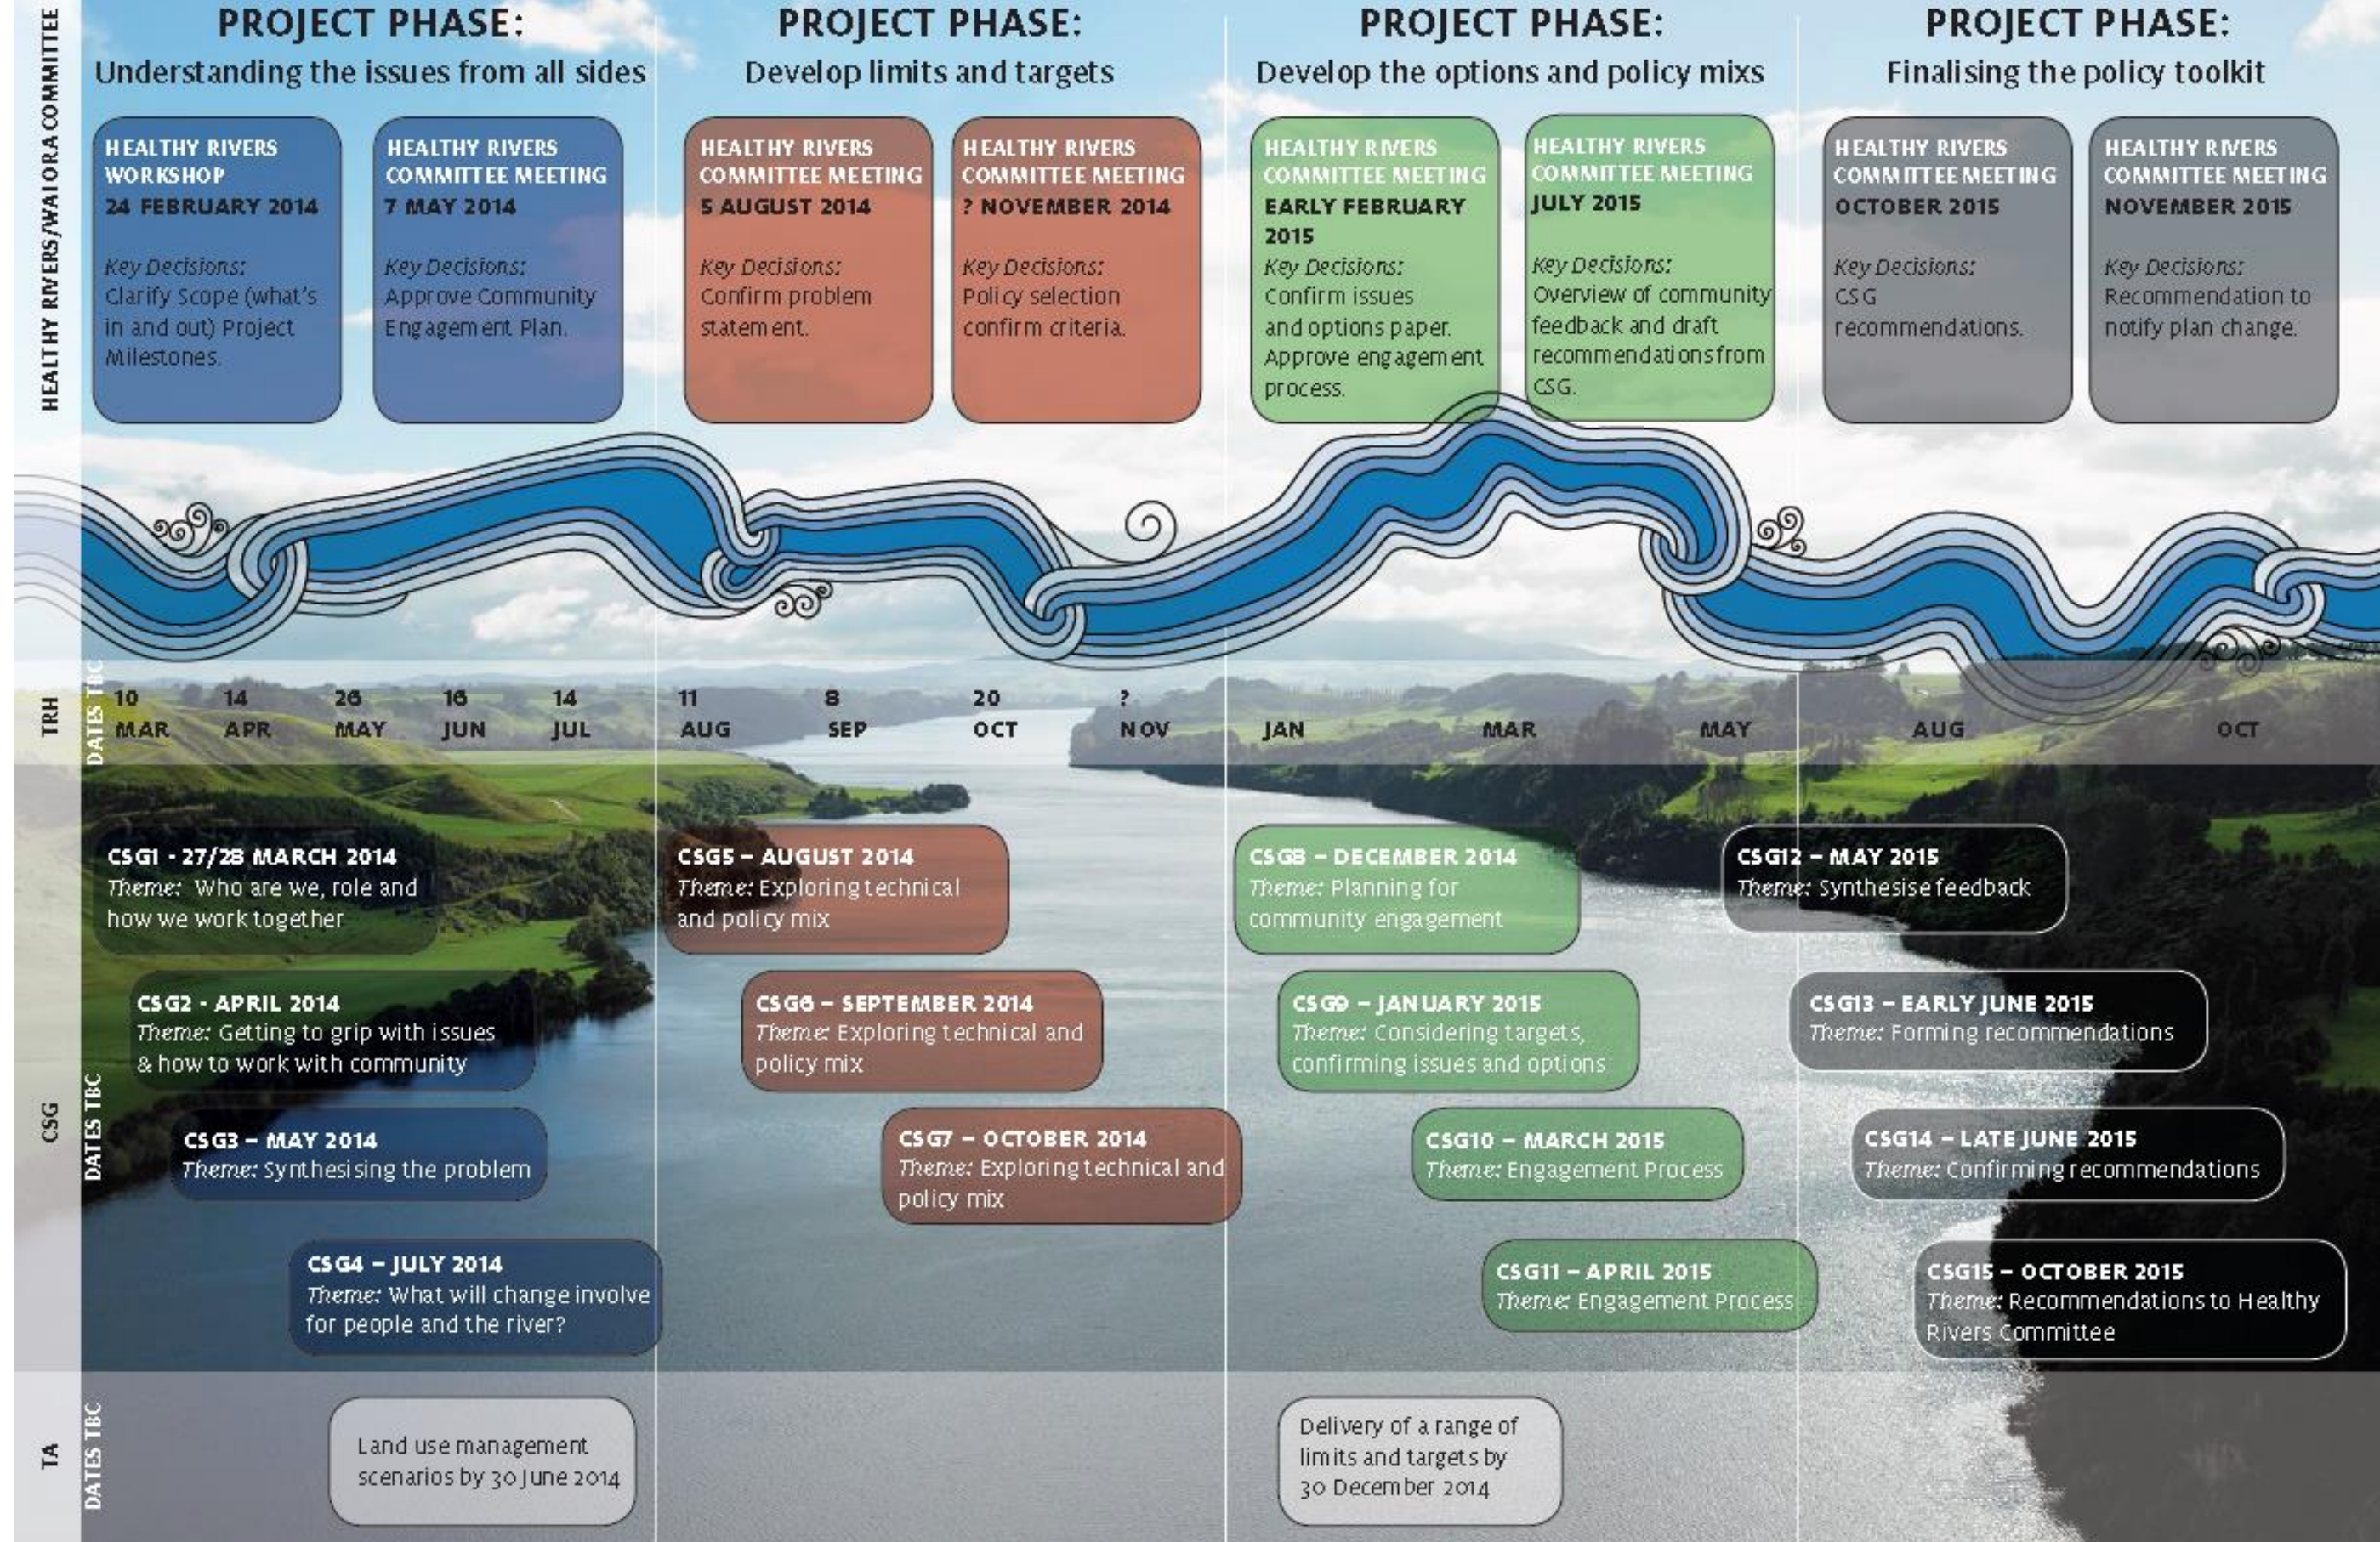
HEALTHY RIVERS/WAI ORA COMMITTEE

PROJECT PHASE:
Understanding the issues from all sides

HEALTHY RIVERS WORKSHOP 24 FEBRUARY 2014
Key Decisions: Clarify Scope (what's in and out) Project Milestones.

HEALTHY RIVERS COMMITTEE MEETING 7 MAY 2014
Key Decisions: Approve Community Engagement Plan.

PROJECT PHASE:
Develop limits and targets

HEALTHY RIVERS COMMITTEE MEETING 5 AUGUST 2014
Key Decisions: Confirm problem statement.

HEALTHY RIVERS COMMITTEE MEETING ? NOVEMBER 2014
Key Decisions: Policy selection confirm criteria.

PROJECT PHASE:
Develop the options and policy mixs

HEALTHY RIVERS COMMITTEE MEETING EARLY FEBRUARY 2015
Key Decisions: Confirm issues and options paper. Approve engagement process.

HEALTHY RIVERS COMMITTEE MEETING JULY 2015
Key Decisions: Overview of community feedback and draft recommendations from CSG.

PROJECT PHASE:
Finalising the policy toolkit

HEALTHY RIVERS COMMITTEE MEETING OCTOBER 2015
Key Decisions: CSG recommendations.

HEALTHY RIVERS COMMITTEE MEETING NOVEMBER 2015
Key Decisions: Recommendation to notify plan change.

TRH DATES TBC
10 MAR 14 APR 26 MAY 16 JUN 14 JUL 11 AUG 8 SEP 20 OCT ? NOV JAN MAR MAY AUG OCT

CSG DATES TBC

CSG1 - 27/28 MARCH 2014
Theme: Who are we, role and how we work together

CSG2 - APRIL 2014
Theme: Getting to grip with issues & how to work with community

CSG3 – MAY 2014
Theme: Synthesising the problem

CSG4 – JULY 2014
Theme: What will change involve for people and the river?

CSG5 – AUGUST 2014
Theme: Exploring technical and policy mix

CSG6 – SEPTEMBER 2014
Theme: Exploring technical and policy mix

CSG7 – OCTOBER 2014
Theme: Exploring technical and policy mix

CSG8 – DECEMBER 2014
Theme: Planning for community engagement

CSG9 – JANUARY 2015
Theme: Considering targets, confirming issues and options

CSG10 – MARCH 2015
Theme: Engagement Process

CSG11 – APRIL 2015
Theme: Engagement Process

CSG12 – MAY 2015
Theme: Synthesise feedback

CSG13 – EARLY JUNE 2015
Theme: Forming recommendations

CSG14 – LATE JUNE 2015
Theme: Confirming recommendations

CSG15 – OCTOBER 2015
Theme: Recommendations to Healthy Rivers Committee

TA DATES TBC

Land use management scenarios by 30 June 2014

Delivery of a range of limits and targets by 30 December 2014